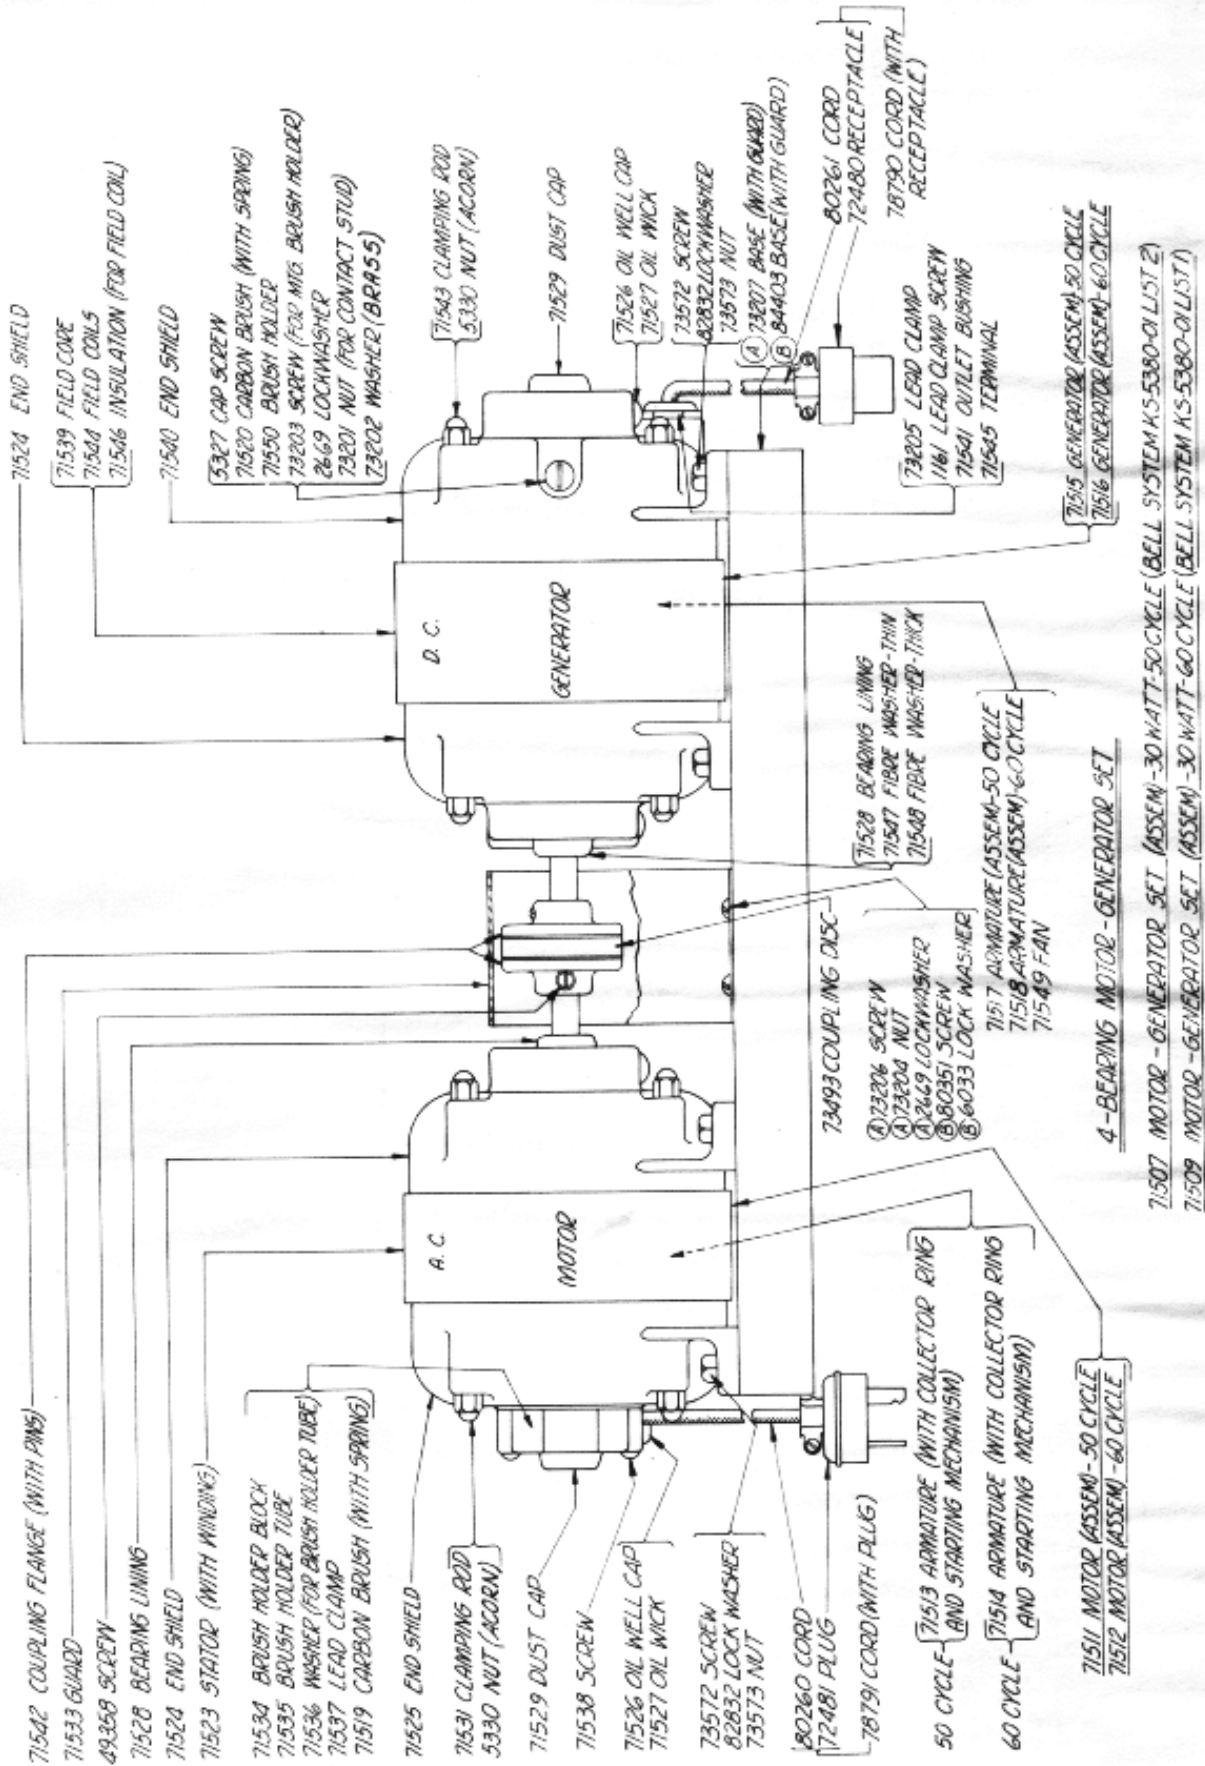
71524 END SHIELD
71539 FIELD CORE
71544 FIELD COILS
71546 INSULATION (FOR FIELD COIL)
71540 END SHIELD
5327 CAP SCREW
71520 CARBON BRUSH (WITH SPRING)
71550 BRUSH HOLDER
73203 SCREW (FOR MTG. BRUSH HOLDER)
2669 LOCKWASHER
73201 NUT (FOR CONTACT STUD)
73202 WASHER (BRASS)
71543 CLAMPING ROD
5330 NUT (ACORN)
71529 DUST CAP
71526 OIL WELL CAP
71527 OIL WICK
73572 SCREW
82832 LOCKWASHER
73573 NUT
Ⓐ 73207 BASE (WITH GUARD)
Ⓑ 84403 BASE (WITH GUARD)
80261 CORD
72480 RECEPTACLE
78790 CORD (WITH RECEPTACLE)
73205 LEAD CLAMP
1161 LEAD CLAMP SCREW
71541 OUTLET BUSHING
71545 TERMINAL
71515 GENERATOR (ASSEM)-50 CYCLE
71516 GENERATOR (ASSEM)-60 CYCLE
D. C.
GENERATOR
A. C
MOTOR
71528 BEARING LINING
71547 FIBRE WASHER-THIN
71548 FIBRE WASHER-THICK
71517 ARMATURE (ASSEM)-50 CYCLE
71518 ARMATURE (ASSEM)-60 CYCLE
71549 FAN
73493 COUPLING DISC
Ⓐ 73206 SCREW
Ⓐ 73204 NUT
Ⓐ 2669 LOCKWASHER
Ⓑ 80351 SCREW
Ⓑ 6033 LOCK WASHER
4-BEARING MOTOR-GENERATOR SET
71507 MOTOR-GENERATOR SET (ASSEM)-30 WATT-50 CYCLE (BELL SYSTEM KS-5380-01 LIST 2)
71509 MOTOR-GENERATOR SET (ASSEM)-30 WATT-60 CYCLE (BELL SYSTEM KS-5380-01 LIST 1)
71542 COUPLING FLANGE (WITH PINS)
71533 GUARD
49358 SCREW
71528 BEARING LINING
71524 END SHIELD
71523 STATOR (WITH WINDING)
71534 BRUSH HOLDER BLOCK
71535 BRUSH HOLDER TUBE
71536 WASHER (FOR BRUSH HOLDER TUBE)
71537 LEAD CLAMP
71519 CARBON BRUSH (WITH SPRING)
71525 END SHIELD
71531 CLAMPING ROD
5330 NUT (ACORN)
71529 DUST CAP
71538 SCREW
71526 OIL WELL CAP
71527 OIL WICK
73572 SCREW
82832 LOCK WASHER
73573 NUT
80260 CORD
72481 PLUG
78791 CORD (WITH PLUG)
50 CYCLE 71513 ARMATURE (WITH COLLECTOR RING AND STARTING MECHANISM)
60 CYCLE 71514 ARMATURE (WITH COLLECTOR RING AND STARTING MECHANISM)
71511 MOTOR (ASSEM)-50 CYCLE
71512 MOTOR (ASSEM)-60 CYCLE